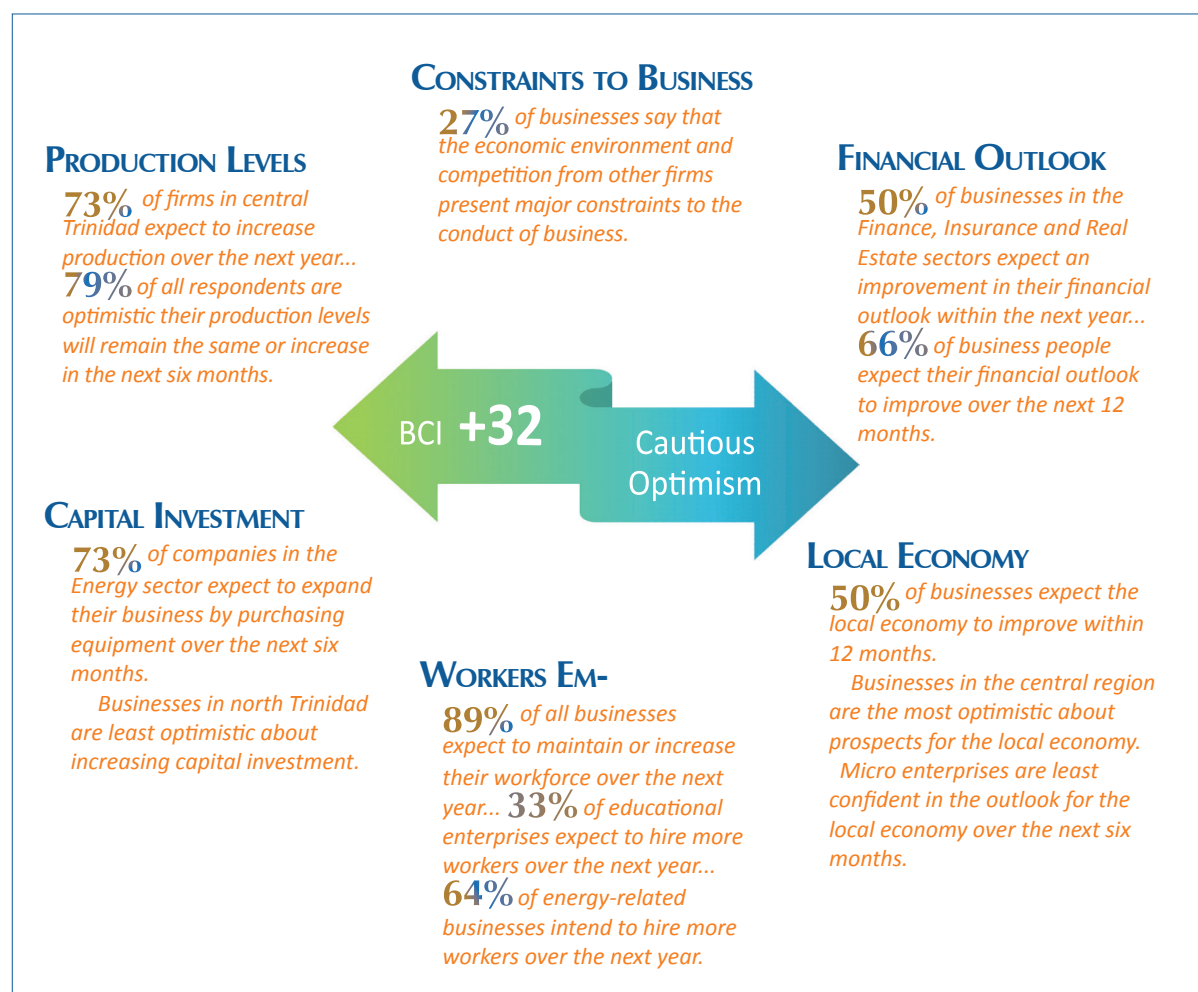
Constraints to Business

27% of businesses say that the economic environment and competition from other firms present major constraints to the conduct of business.

Production Levels

73% of firms in central Trinidad expect to increase production over the next year... 79% of all respondents are optimistic their production levels will remain the same or increase in the next six months.

Financial Outlook

50% of businesses in the Finance, Insurance and Real Estate sectors expect an improvement in their financial outlook within the next year... 66% of business people expect their financial outlook to improve over the next 12 months.

BCI +32

Cautious Optimism

Capital Investment

73% of companies in the Energy sector expect to expand their business by purchasing equipment over the next six months.

Businesses in north Trinidad are least optimistic about increasing capital investment.

Local Economy

50% of businesses expect the local economy to improve within 12 months.

Businesses in the central region are the most optimistic about prospects for the local economy.

Micro enterprises are least confident in the outlook for the local economy over the next six months.

Workers Em-

89% of all businesses expect to maintain or increase their workforce over the next year... 33% of educational enterprises expect to hire more workers over the next year... 64% of energy-related businesses intend to hire more workers over the next year.